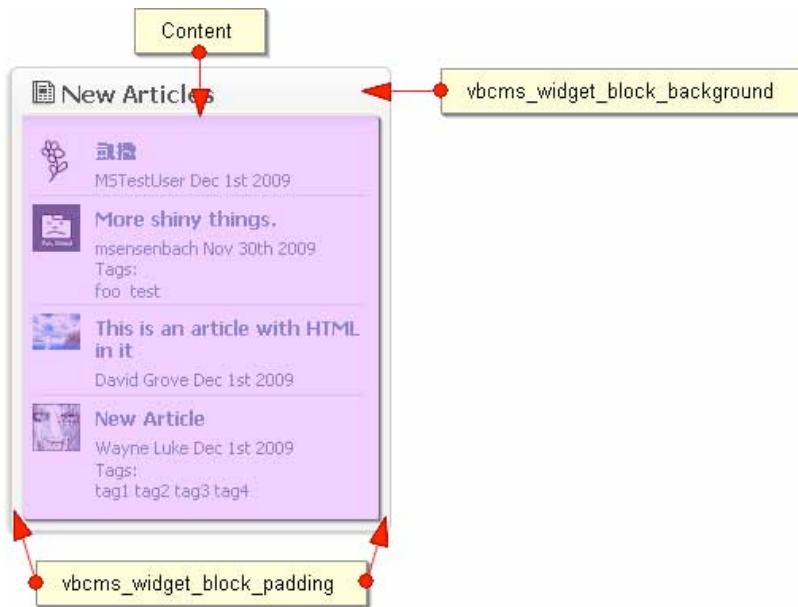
Content

New Articles

vbcms_widget_block_background

試撥

MSTestUser Dec 1st 2009

More shiny things.

msensenbach Nov 30th 2009

Tags:

foo test

This is an article with HTML in it

David Grove Dec 1st 2009

New Article

Wayne Luke Dec 1st 2009

Tags:

tag1 tag2 tag3 tag4

vbcms_widget_block_padding